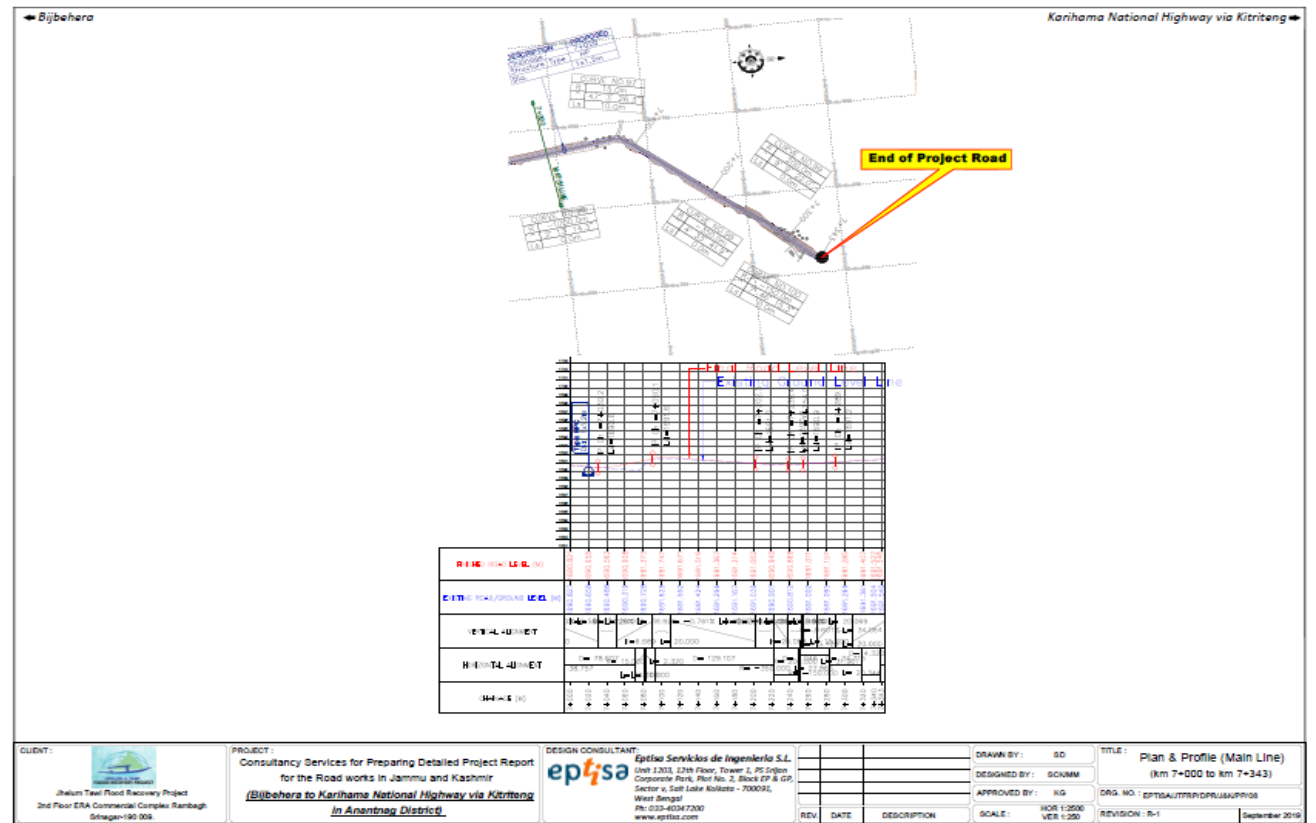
◄ Bijbehera

Karihama National Highway via Kitriteng ►

End of Project Road

Finish Road Level Line
Existing Ground Level Line

FINISHED ROAD LEVEL (M)

EXISTING ROAD/GROUND LEVEL (M)

VERTICAL ALIGNMENT

HORIZONTAL ALIGNMENT

CHAINAGE (M)

CLIENT :

Jhelum Tawi Flood Recovery Project
2nd Floor ERA Commercial Complex Rambagh
Srinagar-190 009.

PROJECT :
Consultancy Services for Preparing Detailed Project Report for the Road works in Jammu and Kashmir
(Bijbehera to Karihama National Highway via Kitriteng in Anantnag District)

DESIGN CONSULTANT:
eptisa
Eptisa Servicios de Ingenieria S.L.
Unit 1203, 12th Floor, Tower 1, PS Srijan Corporate Park, Plot No. 2, Block EP & GP, Sector v, Salt Lake Kolkata - 700091, West Bengal
Ph: 033-40347200
www.eptisa.com

| REV. | DATE | DESCRIPTION |
|---|---|---|

DRAWN BY : SD
DESIGNED BY : SCK/MM
APPROVED BY : KG
SCALE : HOR 1:2500 VER 1:250

TITLE :
Plan & Profile (Main Line)
(km 7+000 to km 7+343)

DRG. NO. : EPTISA/JTFRP/DPR/J&K/PP/08

REVISION : R-1
September 2019